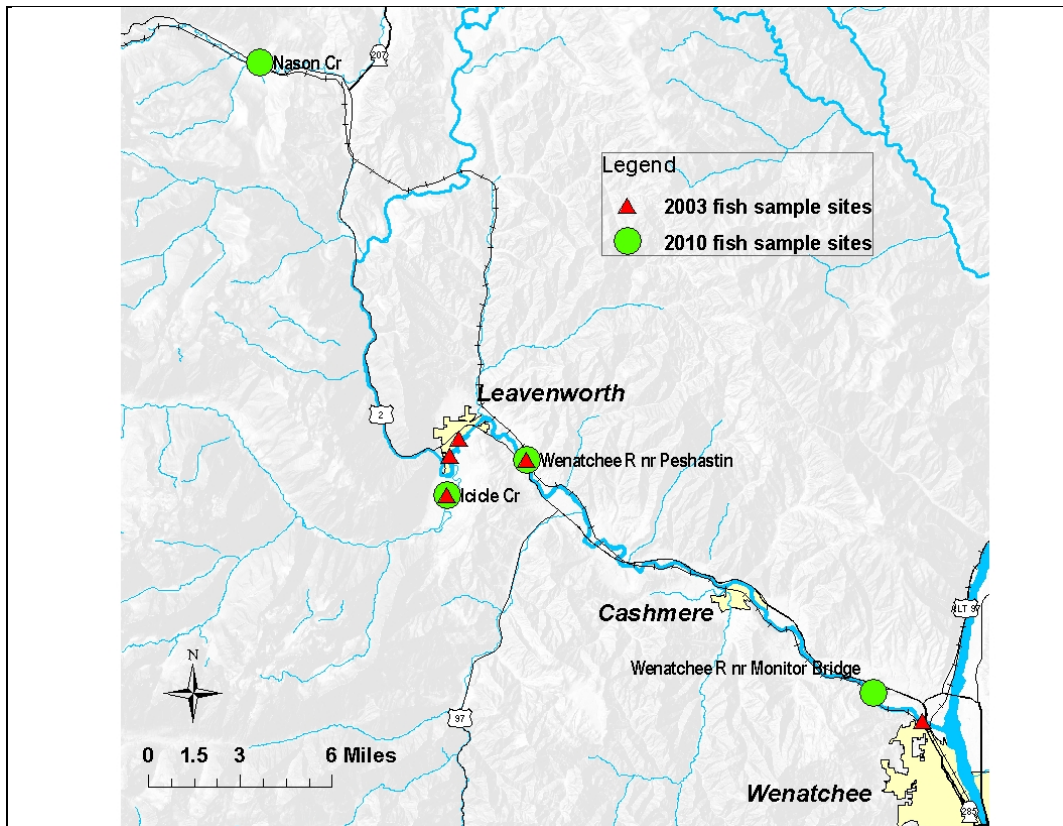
Nason Cr

207

Legend
2003 fish sample sites
2010 fish sample sites

Leavenworth

2

Wenatchee R nr Peshastin

Icicle Cr

Cashmere

ALT 97

N

Wenatchee R nr Monitor Bridge

97

0 1.5 3 6 Miles

Wenatchee

285